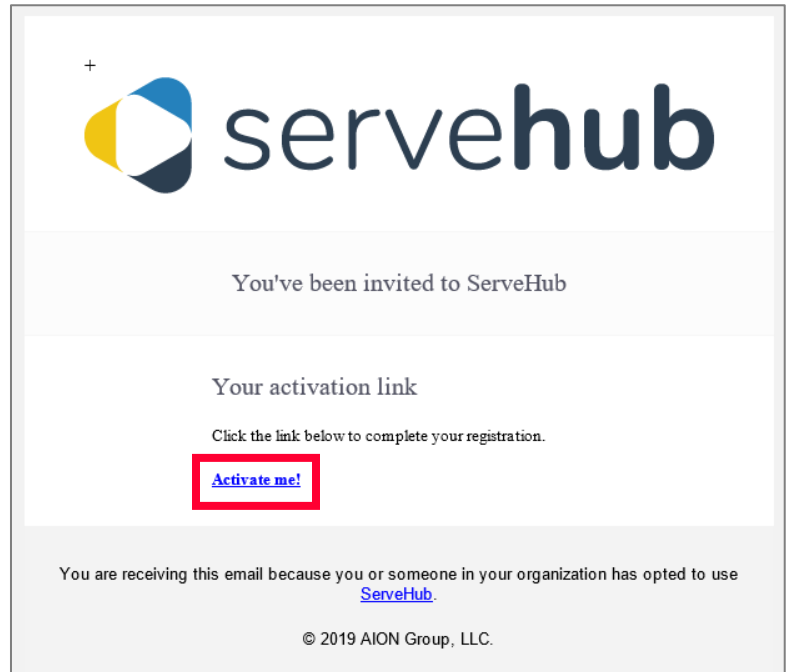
+

servehub

You've been invited to ServeHub

Your activation link

Click the link below to complete your registration.

Activate me!

You are receiving this email because you or someone in your organization has opted to use ServeHub.

© 2019 AION Group, LLC.